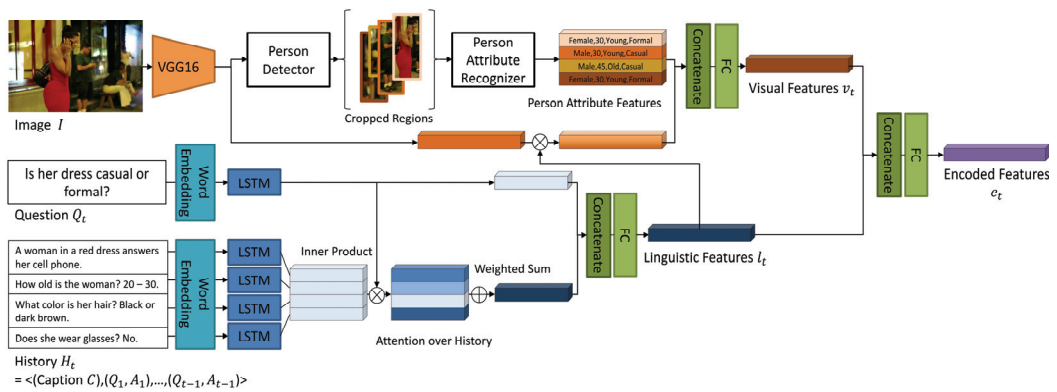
VGG16

Person Detector

Cropped Regions

Person Attribute Recognizer

Female,30,Young,Formal
Male,30,Young,Casual
Male,45,Old,Casual
Female,30,Young,Formal

Person Attribute Features

Concatenate

FC

Visual Features $v_t$

Image $I$

Is her dress casual or formal?

Word Embedding

LSTM

Question $Q_t$

Concatenate

FC

Encoded Features $e_t$

A woman in a red dress answers her cell phone.

How old is the woman? 20 – 30.

What color is her hair? Black or dark brown.

Does she wear glasses? No.

Word Embedding

LSTM

LSTM

LSTM

LSTM

Inner Product

Weighted Sum

Concatenate

FC

Linguistic Features $l_t$

Attention over History

History $H_t$
= <(Caption $C$),$(Q_1, A_1)$,...,$(Q_{t-1}, A_{t-1})$>